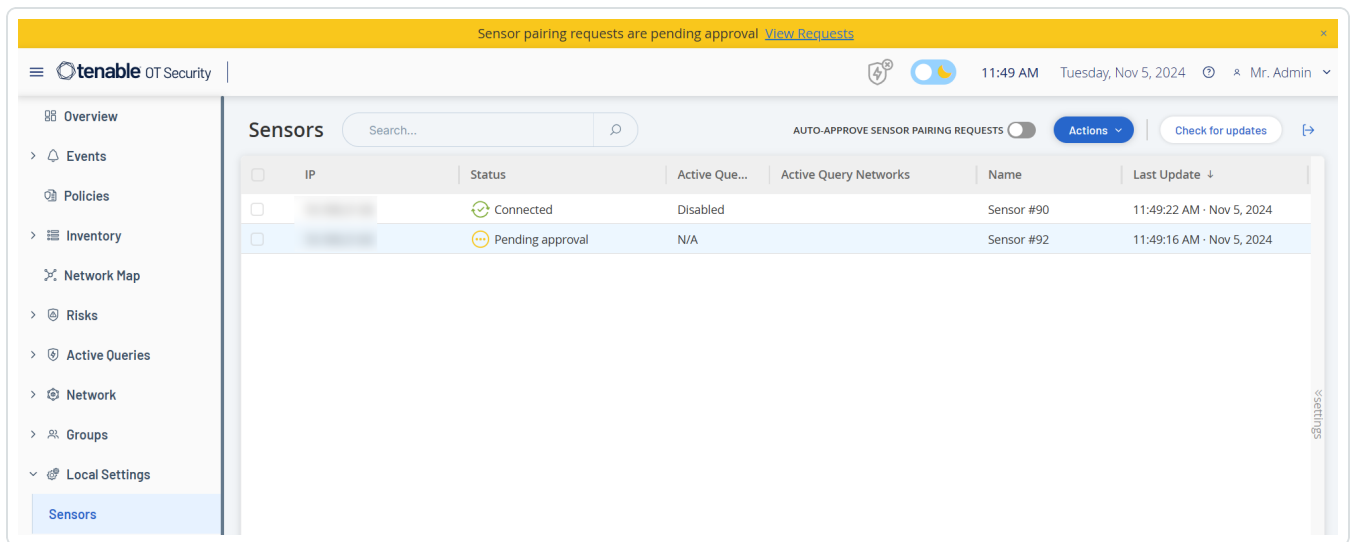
Sensor pairing requests are pending approval View Requests ×

tenable OT Security

11:49 AM Tuesday, Nov 5, 2024 Mr. Admin

Overview
Events
Policies
Inventory
Network Map
Risks
Active Queries
Network
Groups
Local Settings
Sensors

Sensors Search...

AUTO-APPROVE SENSOR PAIRING REQUESTS Actions Check for updates

| | IP | Status | Active Que... | Active Query Networks | Name | Last Update ↓ |
|---|---|---|---|---|---|---|
| | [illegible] | Connected | Disabled | | Sensor #90 | 11:49:22 AM · Nov 5, 2024 |
| | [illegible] | Pending approval | N/A | | Sensor #92 | 11:49:16 AM · Nov 5, 2024 |

Settings